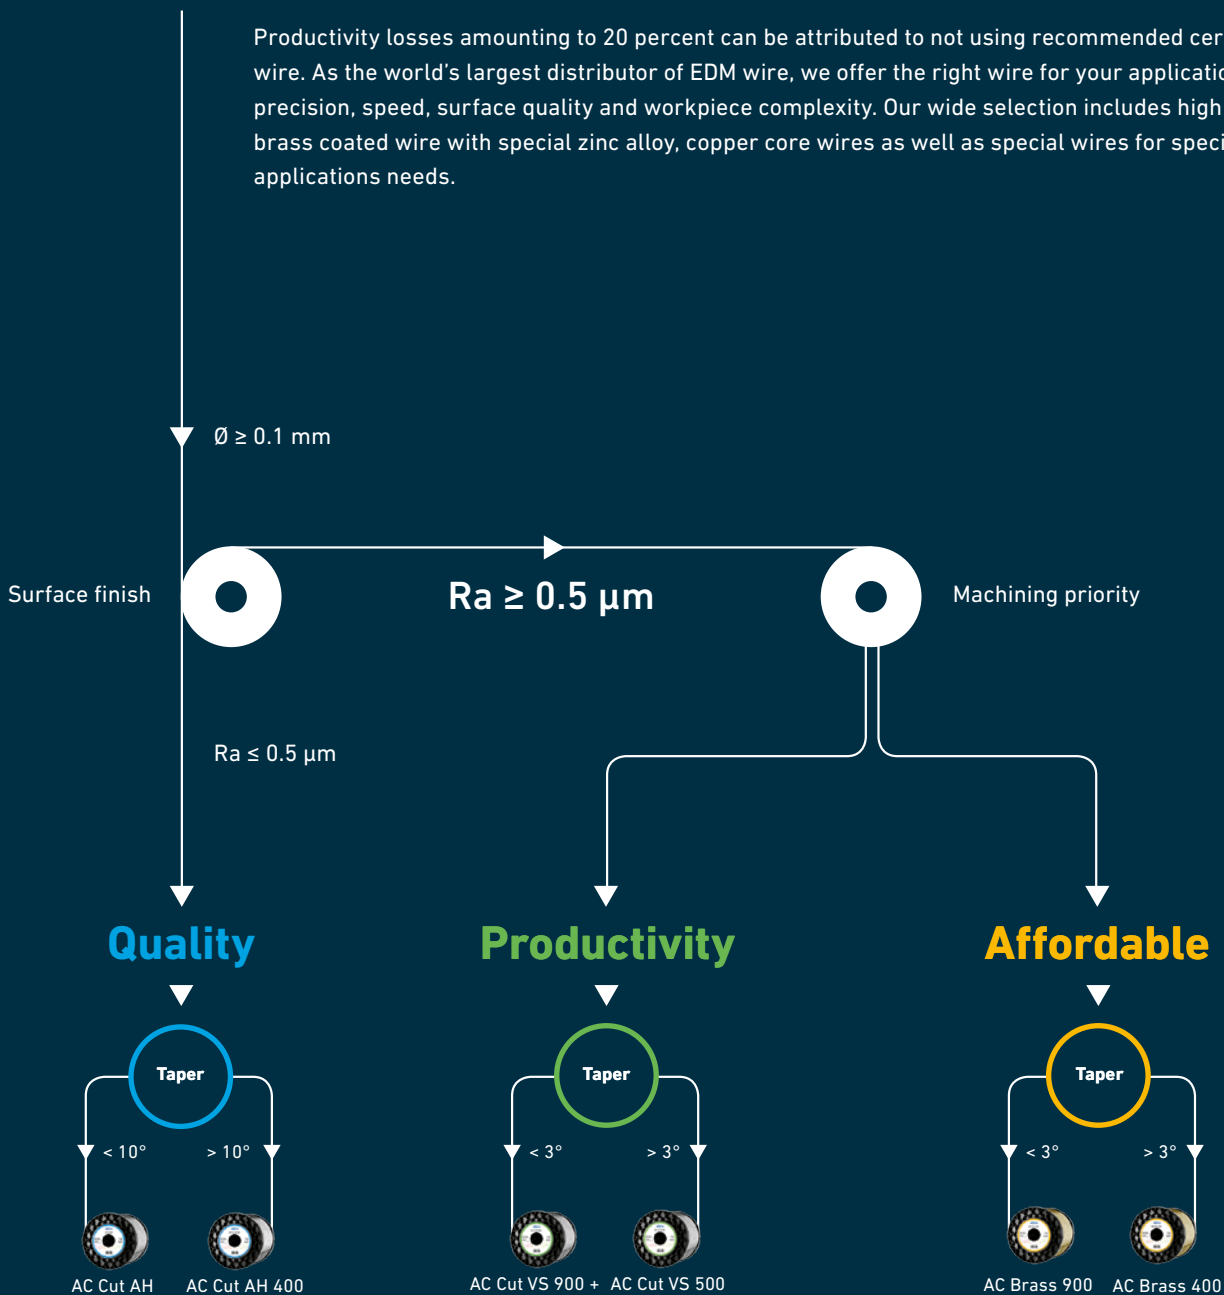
Productivity losses amounting to 20 percent can be attributed to not using recommended cer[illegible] wire. As the world's largest distributor of EDM wire, we offer the right wire for your applicatio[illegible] precision, speed, surface quality and workpiece complexity. Our wide selection includes high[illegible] brass coated wire with special zinc alloy, copper core wires as well as special wires for speci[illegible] applications needs.

Ø ≥ 0.1 mm

Surface finish

Ra ≥ 0.5 µm

Machining priority

Ra ≤ 0.5 µm

Quality

Taper

< 10°

> 10°

AC Cut AH

AC Cut AH 400

Productivity

Taper

< 3°

> 3°

AC Cut VS 900 +

AC Cut VS 500

Affordable

Taper

< 3°

> 3°

AC Brass 900

AC Brass 400